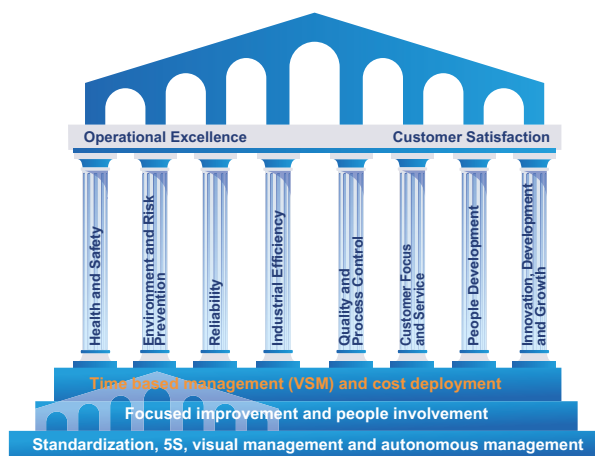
Operational Excellence

Customer Satisfaction

Health and Safety

Environment and Risk Prevention

Reliability

Industrial Efficiency

Quality and Process Control

Customer Focus and Service

People Development

Innovation, Development and Growth

Time based management (VSM) and cost deployment

Focused improvement and people involvement

Standardization, 5S, visual management and autonomous management